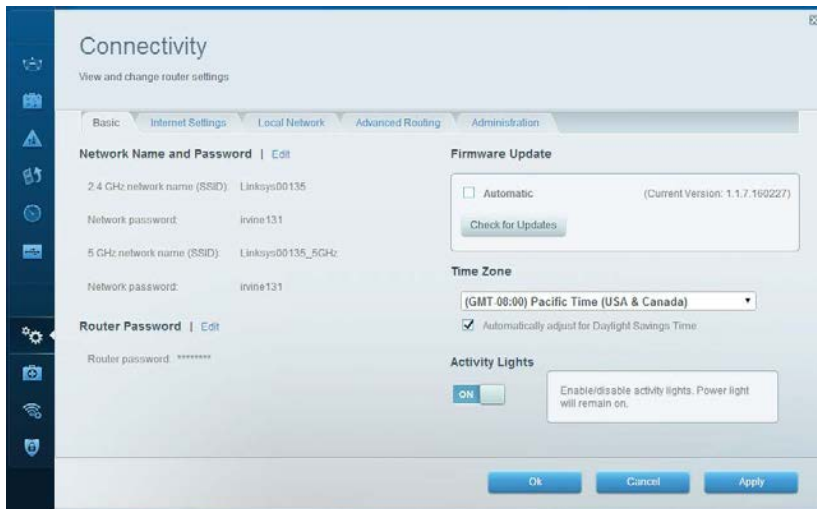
Connectivity

View and change router settings

Basic | Internet Settings | Local Network | Advanced Routing | Administration

Network Name and Password | Edit

2.4 GHz network name (SSID): Linksys00135

Network password: irvine131

5 GHz network name (SSID): Linksys00135_5GHz

Network password: irvine131

Router Password | Edit

Router password: ********

Firmware Update

Automatic (Current Version: 1.1.7.160227)

Check for Updates

Time Zone

(GMT-08:00) Pacific Time (USA & Canada)

Automatically adjust for Daylight Savings Time

Activity Lights

ON

Enable/disable activity lights. Power light will remain on.

Ok Cancel Apply